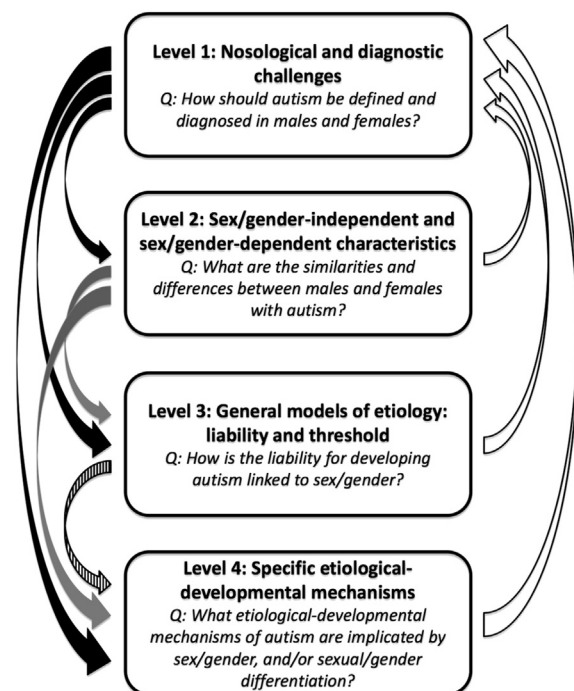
Level 1: Nosological and diagnostic challenges
Q: How should autism be defined and diagnosed in males and females?

Level 2: Sex/gender-independent and sex/gender-dependent characteristics
Q: What are the similarities and differences between males and females with autism?

Level 3: General models of etiology: liability and threshold
Q: How is the liability for developing autism linked to sex/gender?

Level 4: Specific etiological-developmental mechanisms
Q: What etiological-developmental mechanisms of autism are implicated by sex/gender, and/or sexual/gender differentiation?